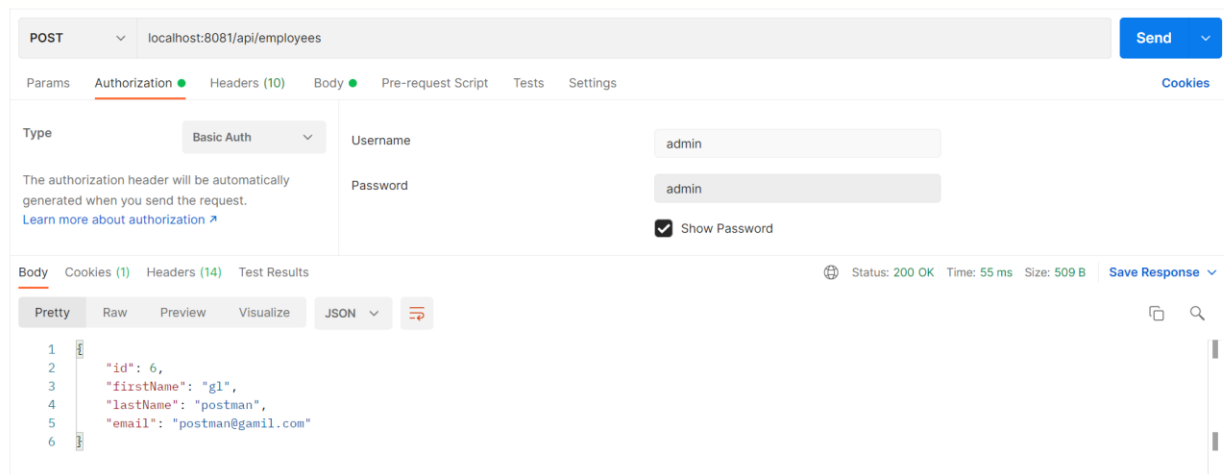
POST localhost:8081/api/employees

Send

Params Authorization Headers (10) Body Pre-request Script Tests Settings Cookies

Type Basic Auth

The authorization header will be automatically generated when you send the request.
Learn more about authorization ↗

Username admin

Password admin

Show Password

Body Cookies (1) Headers (14) Test Results

Status: 200 OK Time: 55 ms Size: 509 B Save Response

Pretty Raw Preview Visualize JSON

1 {
2 "id": 6,
3 "firstName": "gl",
4 "lastName": "postman",
5 "email": "postman@gamil.com"
6 }